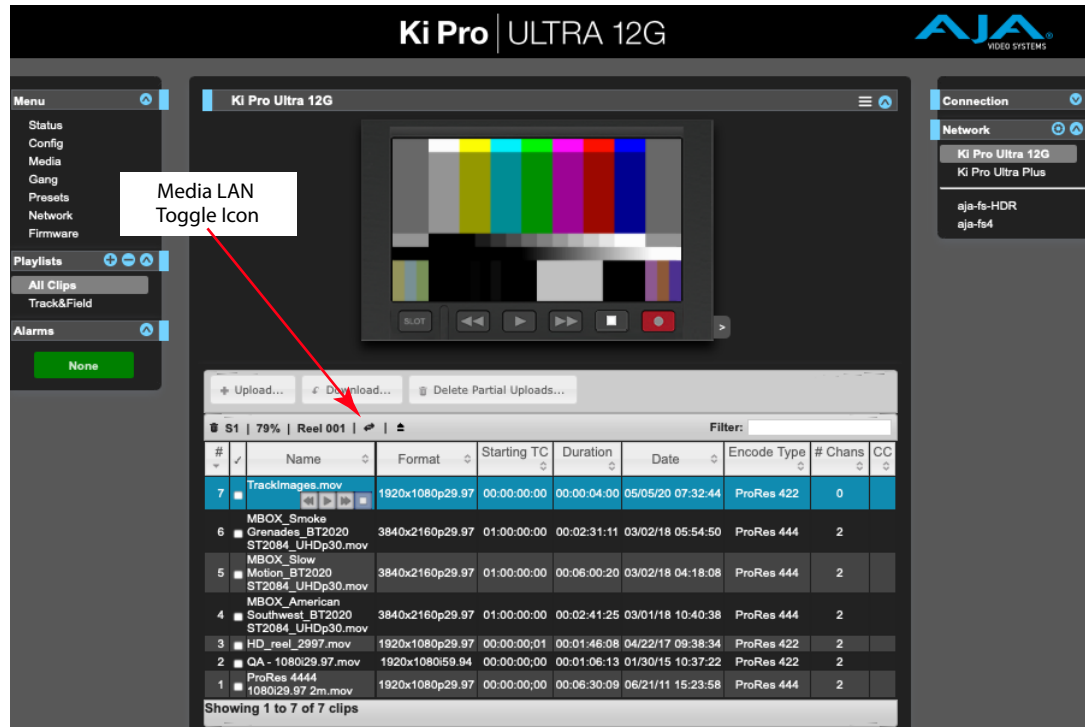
Ki Pro | ULTRA 12G

AJA VIDEO SYSTEMS

Menu
Status
Config
Media
Gang
Presets
Network
Firmware

Playlists
All Clips
Track&Field

Alarms
None

Media LAN Toggle Icon

Ki Pro Ultra 12G

SLOT

+ Upload... Download... Delete Partial Uploads...

S1 | 79% | Reel 001 | | 

Filter:

| # | ✓ | Name | Format | Starting TC | Duration | Date | Encode Type | # Chans | CC |
|---|---|---|---|---|---|---|---|---|---|
| 7 | | TrackImages.mov | 1920x1080p29.97 | 00:00:00:00 | 00:00:04:00 | 05/05/20 07:32:44 | ProRes 422 | 0 | |
| 6 | | MBOX_Smoke Grenades_BT2020 ST2084_UHDp30.mov | 3840x2160p29.97 | 01:00:00:00 | 00:02:31:11 | 03/02/18 05:54:50 | ProRes 444 | 2 | |
| 5 | | MBOX_Slow Motion_BT2020 ST2084_UHDp30.mov | 3840x2160p29.97 | 01:00:00:00 | 00:06:00:20 | 03/02/18 04:18:08 | ProRes 444 | 2 | |
| 4 | | MBOX_American Southwest_BT2020 ST2084_UHDp30.mov | 3840x2160p29.97 | 01:00:00:00 | 00:02:41:25 | 03/01/18 10:40:38 | ProRes 444 | 2 | |
| 3 | | HD_reel_2997.mov | 1920x1080p29.97 | 00:00:00;01 | 00:01:46:08 | 04/22/17 09:38:34 | ProRes 422 | 2 | |
| 2 | | QA - 1080i29.97.mov | 1920x1080i59.94 | 00:00:00;00 | 00:01:06:13 | 01/30/15 10:37:22 | ProRes 422 | 2 | |
| 1 | | ProRes 4444 1080i29.97 2m.mov | 1920x1080p29.97 | 00:00:00;00 | 00:06:30:09 | 06/21/11 15:23:58 | ProRes 444 | 2 | |

Showing 1 to 7 of 7 clips

Connection

Network
Ki Pro Ultra 12G
Ki Pro Ultra Plus
aja-fs-HDR
aja-fs4